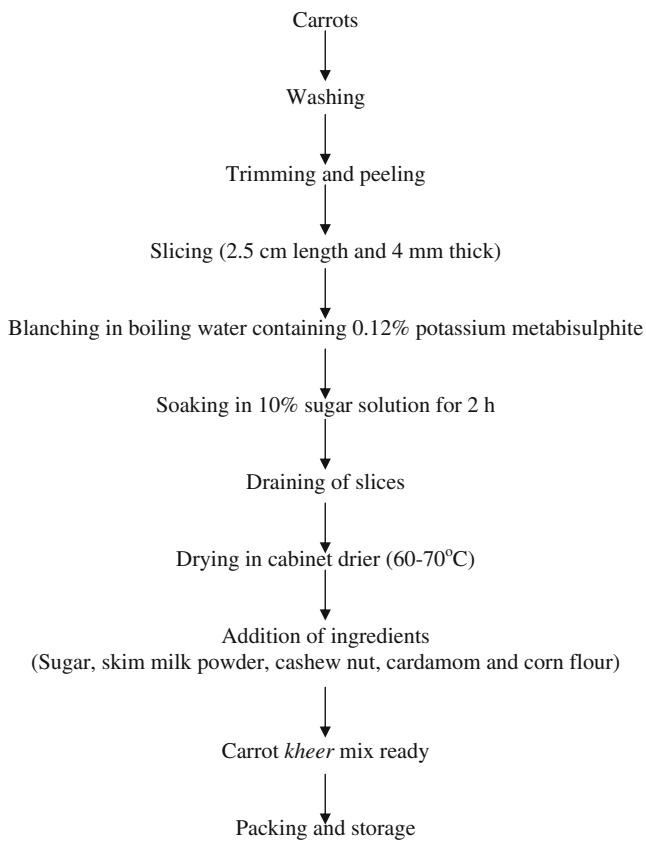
Carrots

Washing

Trimming and peeling

Slicing (2.5 cm length and 4 mm thick)

Blanching in boiling water containing 0.12% potassium metabisulphite

Soaking in 10% sugar solution for 2 h

Draining of slices

Drying in cabinet drier (60-70$^o$C)

Addition of ingredients
(Sugar, skim milk powder, cashew nut, cardamom and corn flour)

Carrot kheer mix ready

Packing and storage